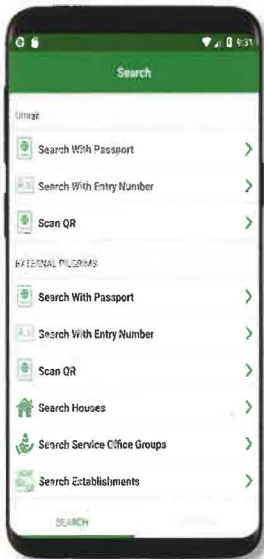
9:31

Search

Umrah

Search With Passport

Search With Entry Number

Scan QR

EXTERNAL PILGRIMS

Search With Passport

Search With Entry Number

Scan QR

Search Houses

Search Service Office Groups

Search Establishments

SEARCH